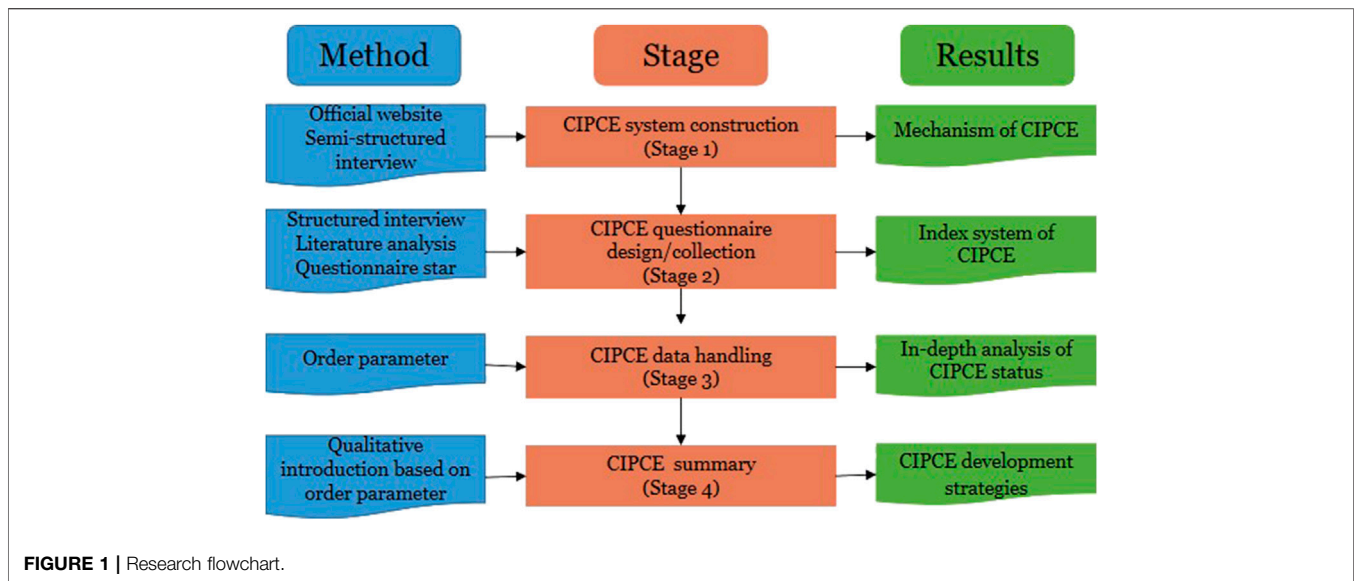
Method

Stage

Results

Official website
Semi-structured interview

CIPCE system construction
(Stage 1)

Mechanism of CIPCE

Structured interview
Literature analysis
Questionnaire star

CIPCE questionnaire design/collection
(Stage 2)

Index system of CIPCE

Order parameter

CIPCE data handling
(Stage 3)

In-depth analysis of CIPCE status

Qualitative introduction based on order parameter

CIPCE summary
(Stage 4)

CIPCE development strategies

FIGURE 1 | Research flowchart.